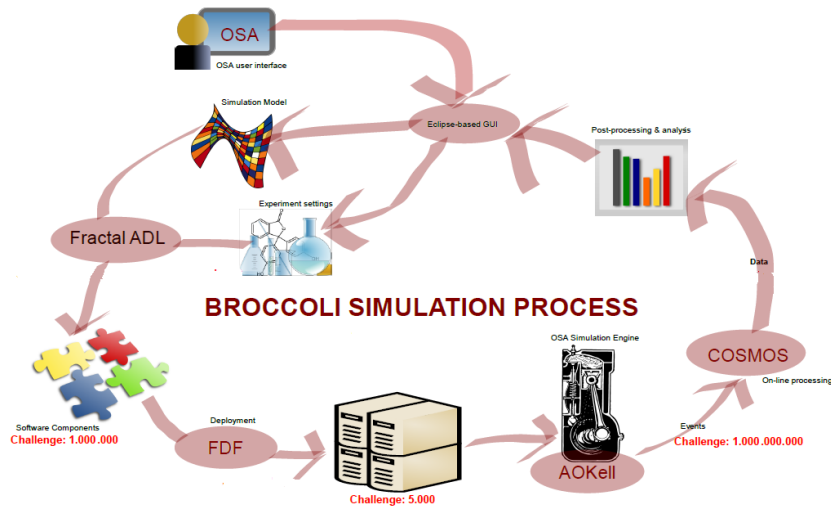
OSA

OSA user interface

Simulation Model

Eclipse-based GUI

Post-processing & analysis

Experiment settings

Fractal ADL

BROCCOLI SIMULATION PROCESS

Data

OSA Simulation Engine

COSMOS

On-line processing

Software Components
Challenge: 1.000.000

Deployment

FDF

Events
Challenge: 1.000.000.000

AOKell

Challenge: 5.000